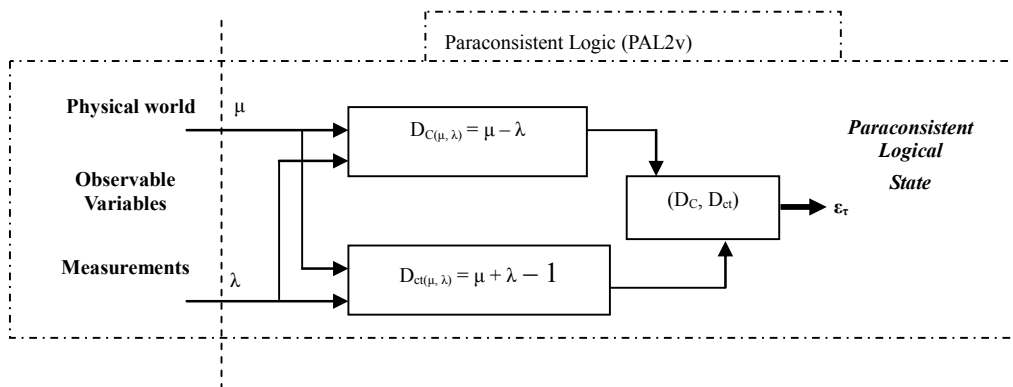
Paraconsistent Logic (PAL2v)

Physical world

Observable Variables

Measurements

$\mu$

$\lambda$

$D_{C(\mu,\lambda)} = \mu - \lambda$

$D_{ct(\mu,\lambda)} = \mu + \lambda - 1$

$(D_C, D_{ct})$

$\varepsilon_\tau$

Paraconsistent Logical State